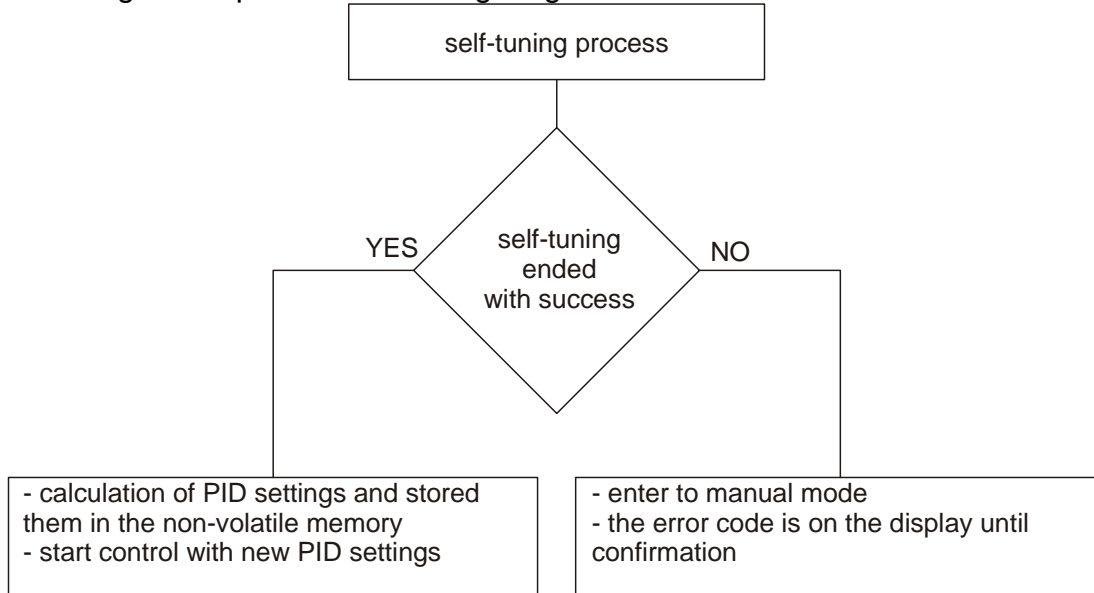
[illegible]

self-tuning process

self-tuning ended with success

YES

NO

- calculation of PID settings and stored them in the non-volatile memory
- start control with new PID settings

- enter to manual mode
- the error code is on the display until confirmation